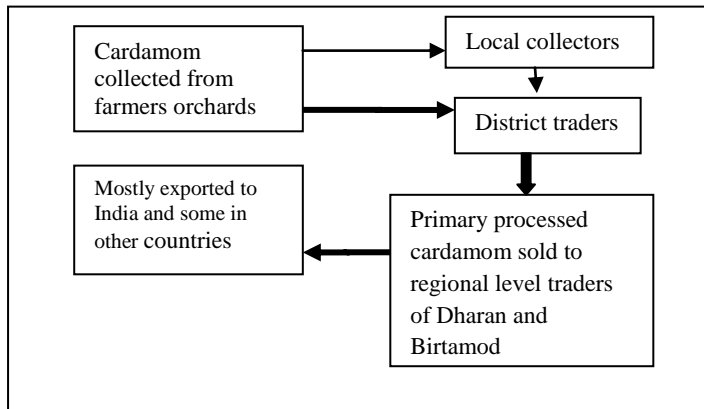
Cardamom collected from farmers orchards

Local collectors

District traders

Mostly exported to India and some in other countries

Primary processed cardamom sold to regional level traders of Dharan and Birtamod